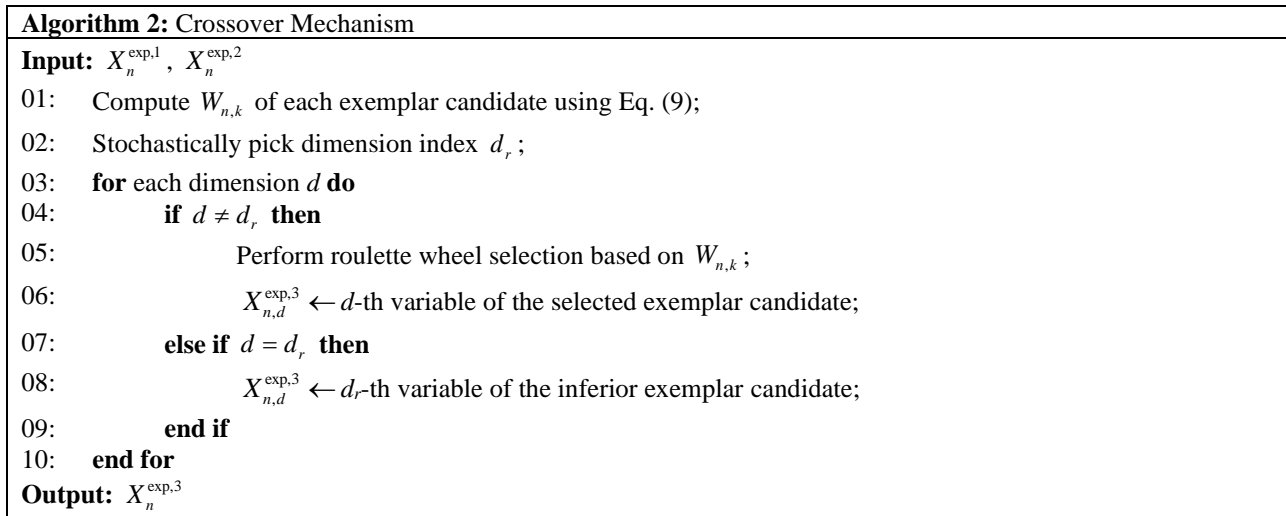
**Algorithm 2:** Crossover Mechanism

**Input:** $X_n^{\exp,1}$, $X_n^{\exp,2}$

01: Compute $W_{n,k}$ of each exemplar candidate using Eq. (9);

02: Stochastically pick dimension index $d_r$;

03: **for** each dimension $d$ **do**

04: **if** $d \neq d_r$ **then**

05: Perform roulette wheel selection based on $W_{n,k}$;

06: $X_{n,d}^{\exp,3} \leftarrow d$-th variable of the selected exemplar candidate;

07: **else if** $d = d_r$ **then**

08: $X_{n,d}^{\exp,3} \leftarrow d_r$-th variable of the inferior exemplar candidate;

09: **end if**

10: **end for**

**Output:** $X_n^{\exp,3}$